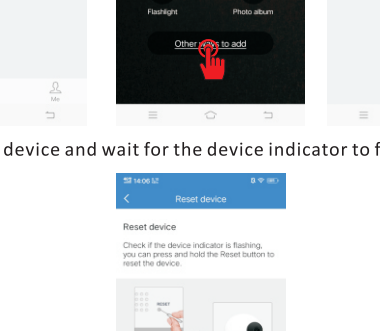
Me

Flashlight

Photo album

Other ways to add

device and wait for the device indicator to f

14:06

Reset device

Reset device

Check if the device indicator is flashing, you can press and hold the Reset button to reset the device.

RESET